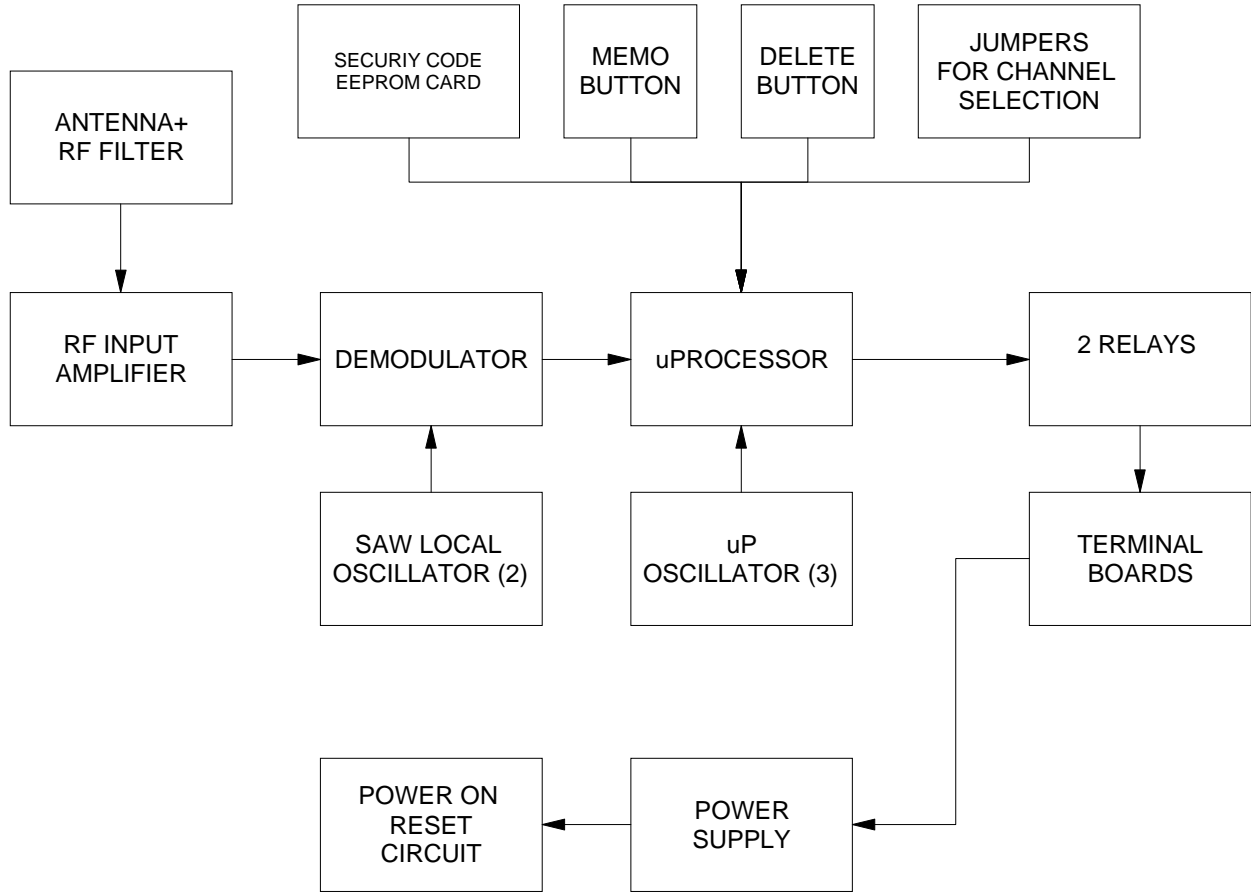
SECURIY CODE EEPROM CARD

MEMO BUTTON

DELETE BUTTON

JUMPERS FOR CHANNEL SELECTION

ANTENNA+ RF FILTER

RF INPUT AMPLIFIER

DEMODULATOR

uPROCESSOR

2 RELAYS

SAW LOCAL OSCILLATOR (2)

uP OSCILLATOR (3)

TERMINAL BOARDS

POWER ON RESET CIRCUIT

POWER SUPPLY